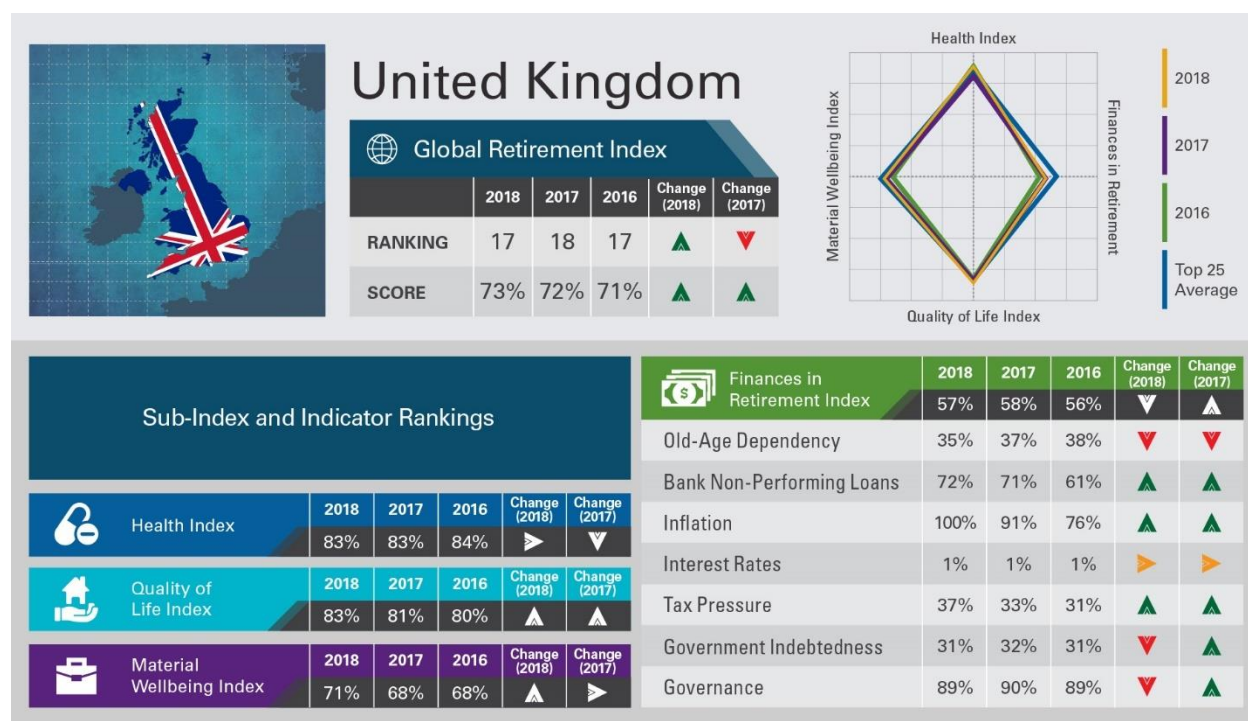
United Kingdom

Global Retirement Index

| | 2018 | 2017 | 2016 | Change (2018) | Change (2017) |
|---|---|---|---|---|---|
| RANKING | 17 | 18 | 17 | ▲ | ▼ |
| SCORE | 73% | 72% | 71% | ▲ | ▲ |

Health Index
Material Wellbeing Index
Finances in Retirement
Quality of Life Index

2018
2017
2016
Top 25 Average

Sub-Index and Indicator Rankings

| Health Index | 2018 | 2017 | 2016 | Change (2018) | Change (2017) |
|---|---|---|---|---|---|
| | 83% | 83% | 84% | ▶ | ▼ |

| Quality of Life Index | 2018 | 2017 | 2016 | Change (2018) | Change (2017) |
|---|---|---|---|---|---|
| | 83% | 81% | 80% | ▲ | ▲ |

| Material Wellbeing Index | 2018 | 2017 | 2016 | Change (2018) | Change (2017) |
|---|---|---|---|---|---|
| | 71% | 68% | 68% | ▲ | ▶ |

| Finances in Retirement Index | 2018 | 2017 | 2016 | Change (2018) | Change (2017) |
|---|---|---|---|---|---|
| | 57% | 58% | 56% | ▼ | ▲ |
| Old-Age Dependency | 35% | 37% | 38% | ▼ | ▼ |
| Bank Non-Performing Loans | 72% | 71% | 61% | ▲ | ▲ |
| Inflation | 100% | 91% | 76% | ▲ | ▲ |
| Interest Rates | 1% | 1% | 1% | ▶ | ▶ |
| Tax Pressure | 37% | 33% | 31% | ▲ | ▲ |
| Government Indebtedness | 31% | 32% | 31% | ▼ | ▲ |
| Governance | 89% | 90% | 89% | ▼ | ▲ |